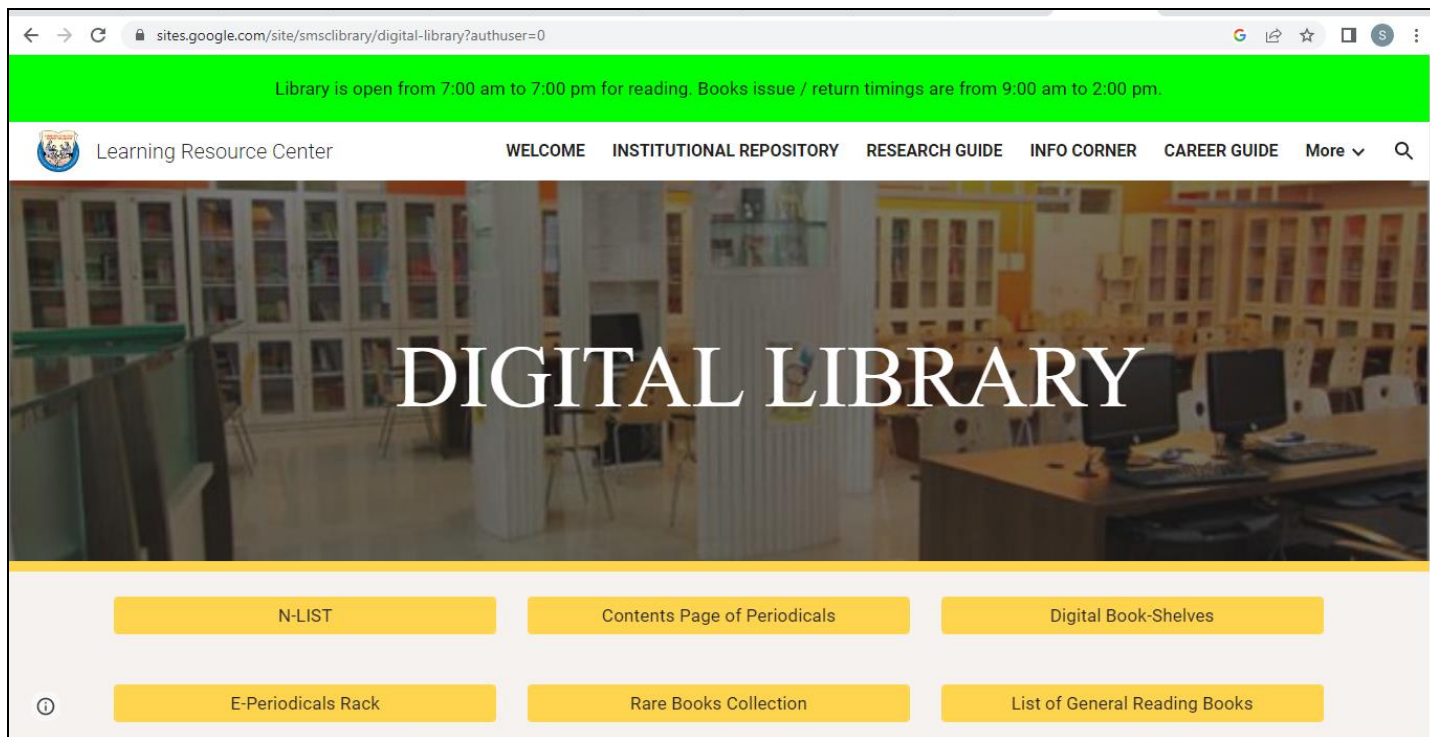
sites.google.com/site/smsclibrary/digital-library?authuser=0

G S

Library is open from 7:00 am to 7:00 pm for reading. Books issue / return timings are from 9:00 am to 2:00 pm.

Learning Resource Center

WELCOME INSTITUTIONAL REPOSITORY RESEARCH GUIDE INFO CORNER CAREER GUIDE More

DIGITAL LIBRARY

N-LIST

Contents Page of Periodicals

Digital Book-Shelves

E-Periodicals Rack

Rare Books Collection

List of General Reading Books